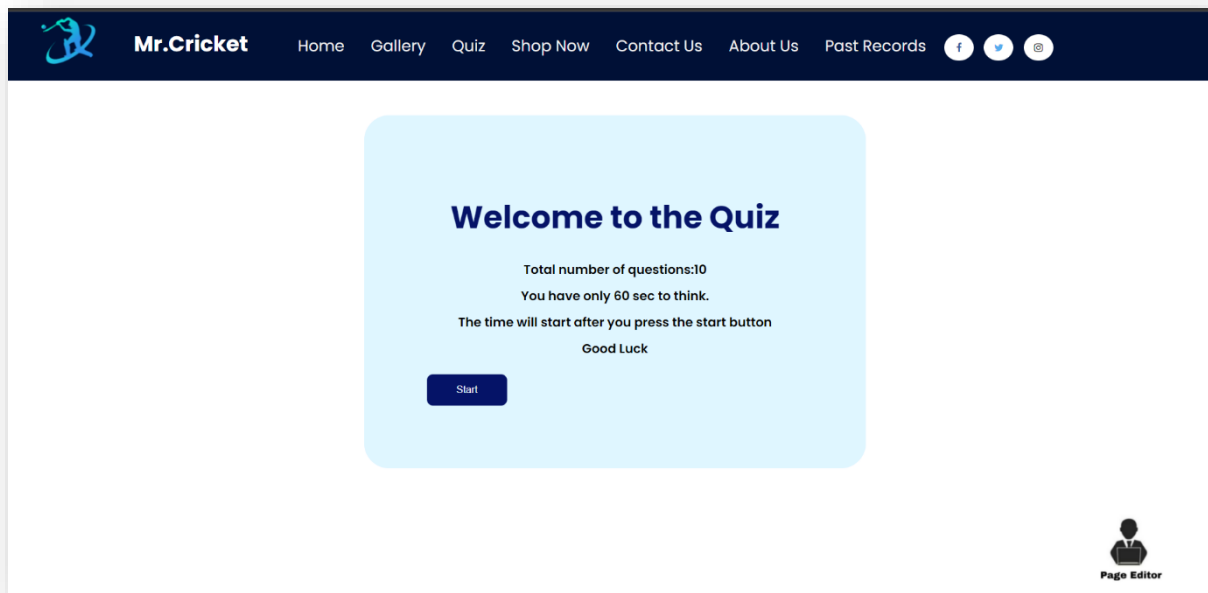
Mr.Cricket

Home Gallery Quiz Shop Now Contact Us About Us Past Records

Welcome to the Quiz

Total number of questions:10

You have only 60 sec to think.

The time will start after you press the start button

Good Luck

Start

Page Editor